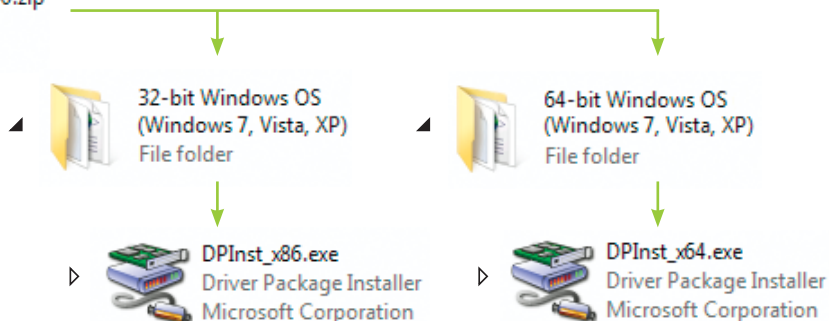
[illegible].zip

32-bit Windows OS
(Windows 7, Vista, XP)
File folder

64-bit Windows OS
(Windows 7, Vista, XP)
File folder

DPInst_x86.exe
Driver Package Installer
Microsoft Corporation

DPInst_x64.exe
Driver Package Installer
Microsoft Corporation